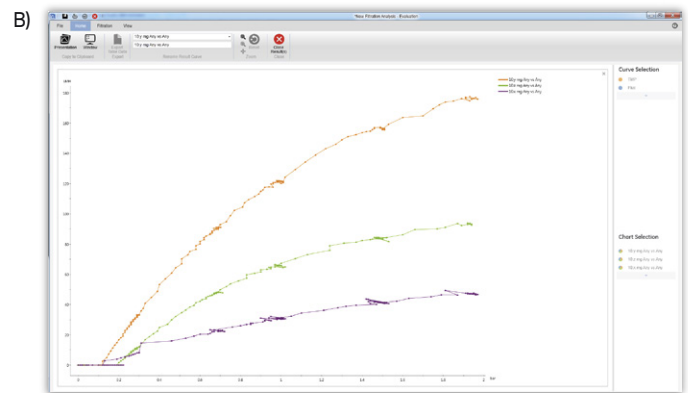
B)

New Filtration Analysis - Evaluation

File Home Filtration View

Presentation Window Copy to Clipboard Export Export Close Evaluation Close

Curve Selection

Chart Selection

180

160

140

120

100

80

60

40

20

0

0.2 0.4 0.6 0.8 1 1.2 1.4 1.6 1.8 2